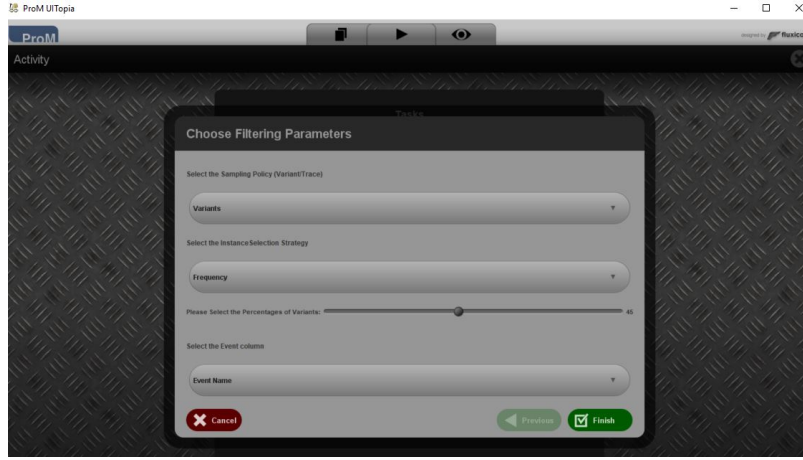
ProM UITopia

ProM

designed by fluxicon

Activity

Tasks

Choose Filtering Parameters

Select the Sampling Policy (Variant/Trace)

Variants

Select the InstanceSelection Strategy

Frequency

Please Select the Percentages of Variants:

45

Select the Event column

Event Name

Cancel

Previous

Finish